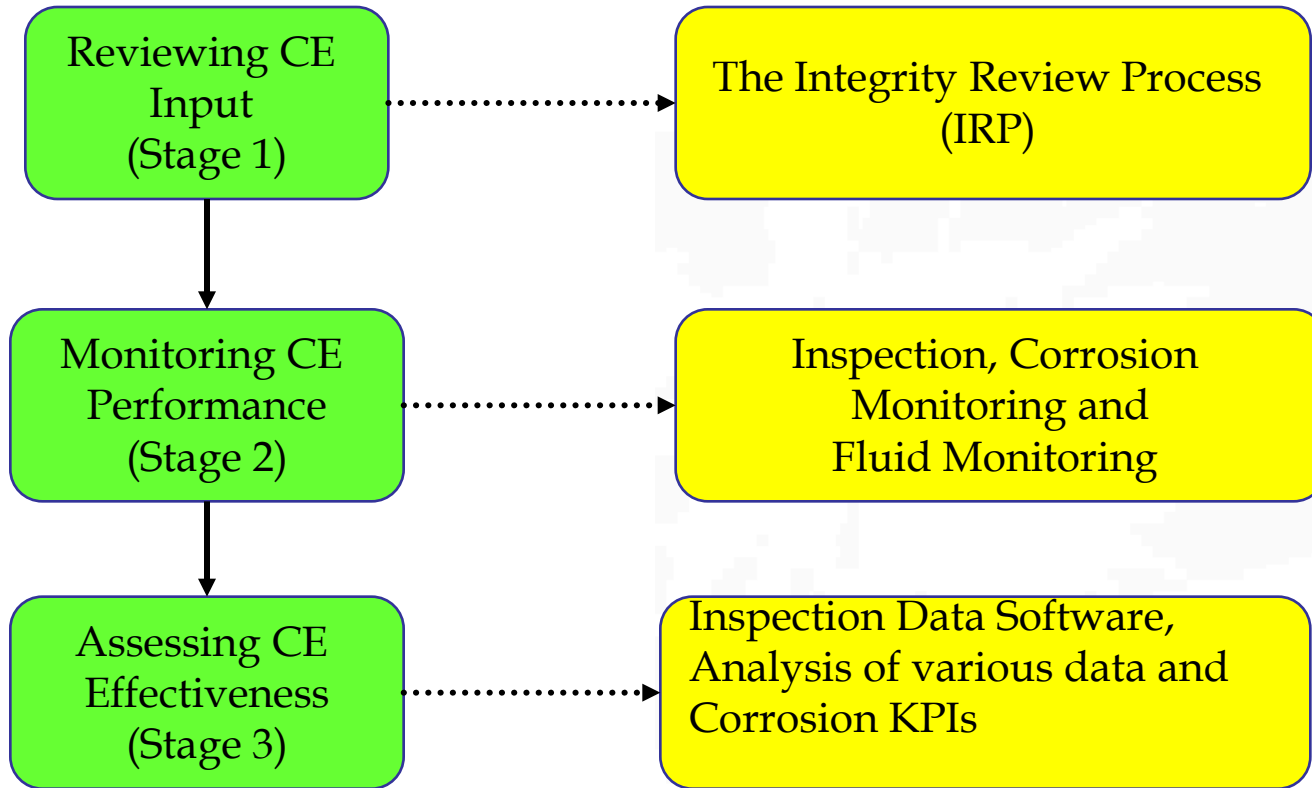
Reviewing CE Input (Stage 1)

The Integrity Review Process (IRP)

Monitoring CE Performance (Stage 2)

Inspection, Corrosion Monitoring and Fluid Monitoring

Assessing CE Effectiveness (Stage 3)

Inspection Data Software, Analysis of various data and Corrosion KPIs